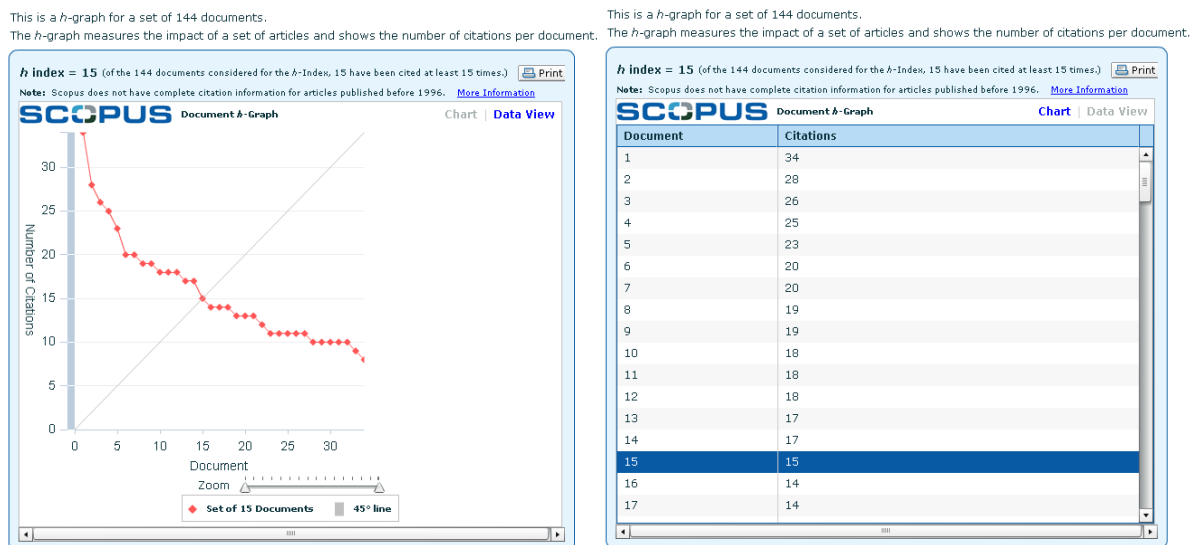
This is a h-graph for a set of 144 documents.
The h-graph measures the impact of a set of articles and shows the number of citations per document.

h index = 15 (of the 144 documents considered for the h-Index, 15 have been cited at least 15 times.) Print

Note: Scopus does not have complete citation information for articles published before 1996. More Information

SCOPUS Document h-Graph Chart | Data View

Number of Citations

30
25
20
15
10
5
0

0 5 10 15 20 25 30

Document

Zoom

Set of 15 Documents 45° line

This is a h-graph for a set of 144 documents.
The h-graph measures the impact of a set of articles and shows the number of citations per document.

h index = 15 (of the 144 documents considered for the h-Index, 15 have been cited at least 15 times.) Print

Note: Scopus does not have complete citation information for articles published before 1996. More Information

SCOPUS Document h-Graph Chart | Data View

| Document | Citations |
|---|---|
| 1 | 34 |
| 2 | 28 |
| 3 | 26 |
| 4 | 25 |
| 5 | 23 |
| 6 | 20 |
| 7 | 20 |
| 8 | 19 |
| 9 | 19 |
| 10 | 18 |
| 11 | 18 |
| 12 | 18 |
| 13 | 17 |
| 14 | 17 |
| 15 | 15 |
| 16 | 14 |
| 17 | 14 |